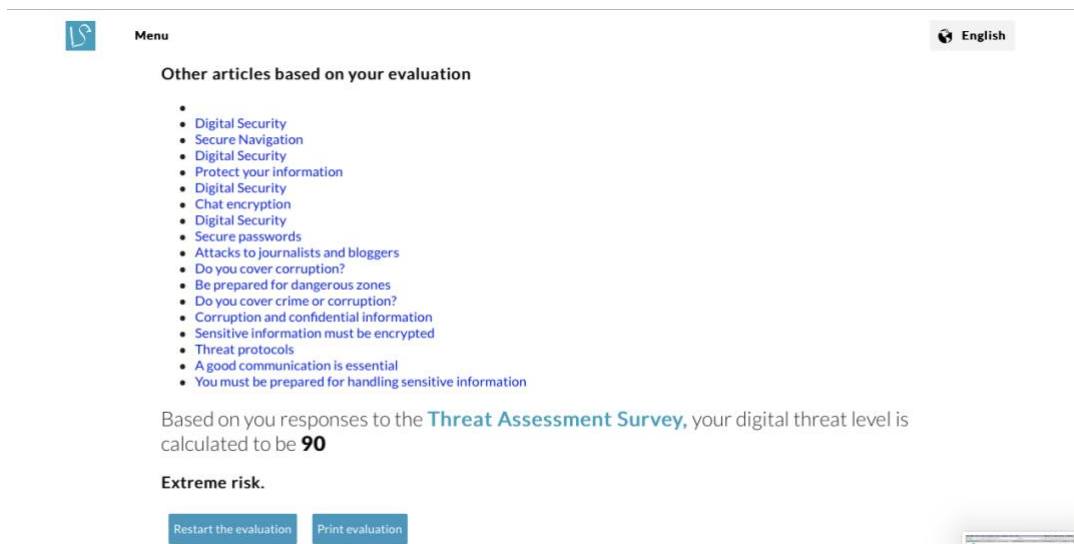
Menu

English

Other articles based on your evaluation

- 
- Digital Security
- Secure Navigation
- Digital Security
- Protect your information
- Digital Security
- Chat encryption
- Digital Security
- Secure passwords
- Attacks to journalists and bloggers
- Do you cover corruption?
- Be prepared for dangerous zones
- Do you cover crime or corruption?
- Corruption and confidential information
- Sensitive information must be encrypted
- Threat protocols
- A good communication is essential
- You must be prepared for handling sensitive information

Based on you responses to the Threat Assessment Survey, your digital threat level is calculated to be **90**

**Extreme risk.**

Restart the evaluation

Print evaluation